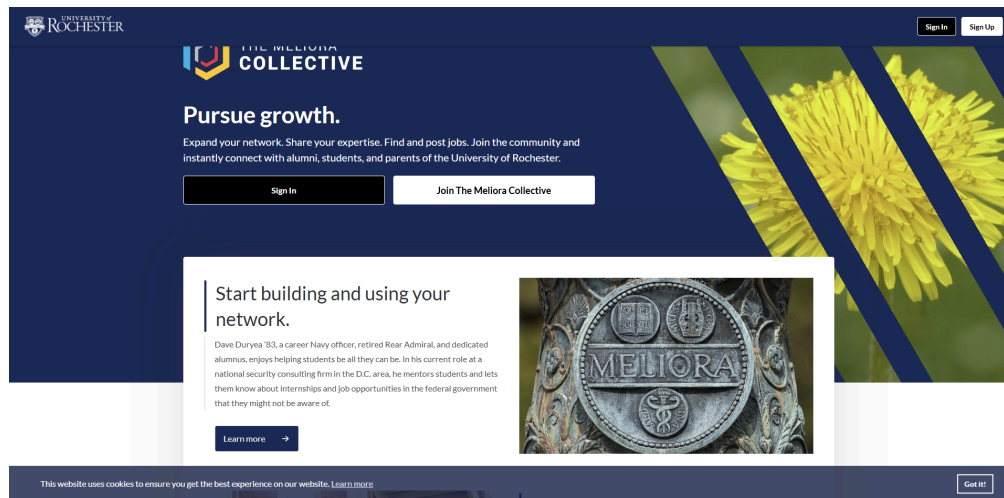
UNIVERSITY of ROCHESTER

Sign In

Sign Up

THE MELIORA COLLECTIVE

Pursue growth.

Expand your network. Share your expertise. Find and post jobs. Join the community and instantly connect with alumni, students, and parents of the University of Rochester.

Sign In

Join The Meliora Collective

Start building and using your network.

Dave Duryea '83, a career Navy officer, retired Rear Admiral, and dedicated alumnus, enjoys helping students be all they can be. In his current role at a national security consulting firm in the D.C. area, he mentors students and lets them know about internships and job opportunities in the federal government that they might not be aware of.

Learn more →

MELIORA

This website uses cookies to ensure you get the best experience on our website. Learn more

Got it!